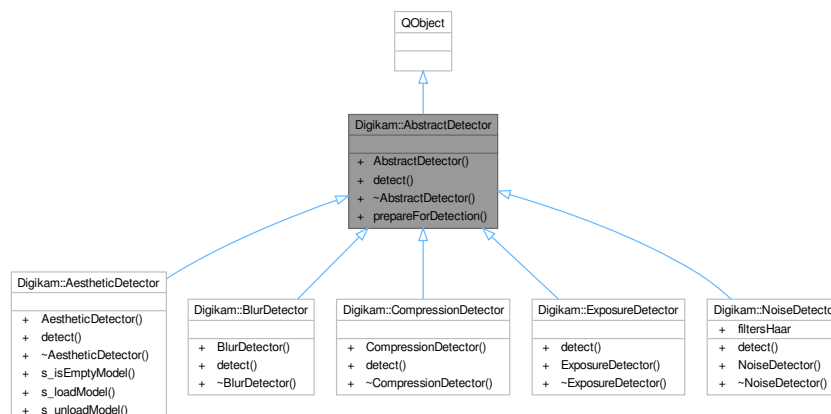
QObject

Digikam::AbstractDetector

+ AbstractDetector()
+ detect()
+ ~AbstractDetector()
+ prepareForDetection()

Digikam::AestheticDetector

+ AestheticDetector()
+ detect()
+ ~AestheticDetector()
+ s_isEmptyModel()
+ s_loadModel()
+ s_unloadModel()

Digikam::BlurDetector

+ BlurDetector()
+ detect()
+ ~BlurDetector()

Digikam::CompressionDetector

+ CompressionDetector()
+ detect()
+ ~CompressionDetector()

Digikam::ExposureDetector

+ detect()
+ ExposureDetector()
+ ~ExposureDetector()

Digikam::NoiseDetector

+ filtersHaar

+ detect()
+ NoiseDetector()
+ ~NoiseDetector()